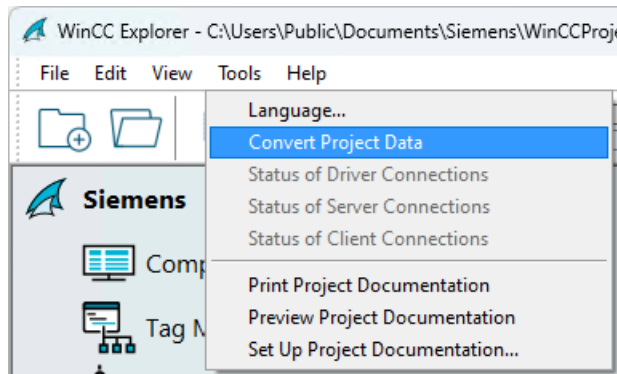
WinCC Explorer - C:\Users\Public\Documents\Siemens\WinCCProje

File Edit View Tools Help

Language...
Convert Project Data
Status of Driver Connections
Status of Server Connections
Status of Client Connections
Print Project Documentation
Preview Project Documentation
Set Up Project Documentation...

Siemens
Comp
Tag M